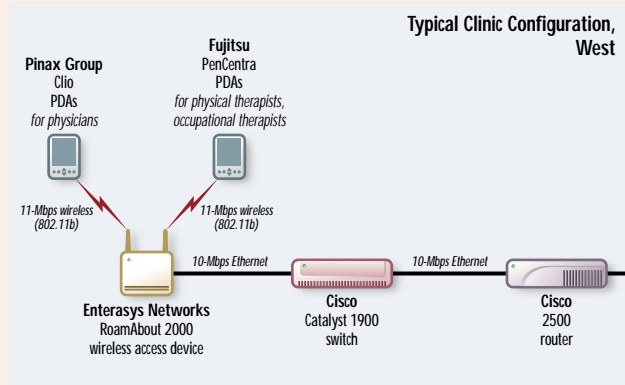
Typical Clinic Configuration, West

Pinax Group
Clio
PDAs
for physicians

Fujitsu
PenCentra
PDAs
for physical therapists, occupational therapists

11-Mbps wireless (802.11b)

11-Mbps wireless (802.11b)

10-Mbps Ethernet

10-Mbps Ethernet

Enterasys Networks
RoamAbout 2000
wireless access device

Cisco
Catalyst 1900
switch

Cisco
2500
router